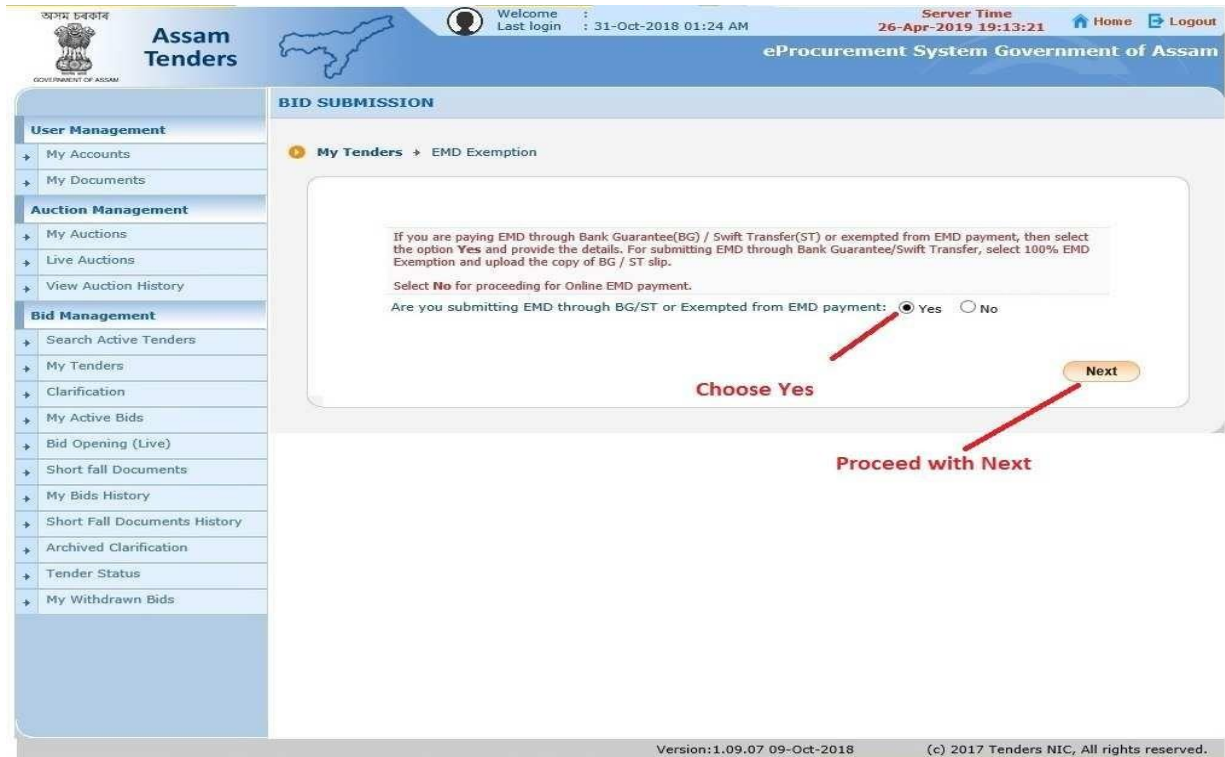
অসম চৰকাৰ
GOVERNMENT OF ASSAM
Assam Tenders

Welcome :
Last login : 31-Oct-2018 01:24 AM

Server Time
26-Apr-2019 19:13:21

Home Logout

eProcurement System Government of Assam

User Management
My Accounts
My Documents
Auction Management
My Auctions
Live Auctions
View Auction History
Bid Management
Search Active Tenders
My Tenders
Clarification
My Active Bids
Bid Opening (Live)
Short fall Documents
My Bids History
Short Fall Documents History
Archived Clarification
Tender Status
My Withdrawn Bids

BID SUBMISSION

My Tenders + EMD Exemption

If you are paying EMD through Bank Guarantee(BG) / Swift Transfer(ST) or exempted from EMD payment, then select the option Yes and provide the details. For submitting EMD through Bank Guarantee/Swift Transfer, select 100% EMD Exemption and upload the copy of BG / ST slip.

Select No for proceeding for Online EMD payment.

Are you submitting EMD through BG/ST or Exempted from EMD payment: Yes No

Choose Yes

Next

Proceed with Next

Version:1.09.07 09-Oct-2018

(c) 2017 Tenders NIC, All rights reserved.